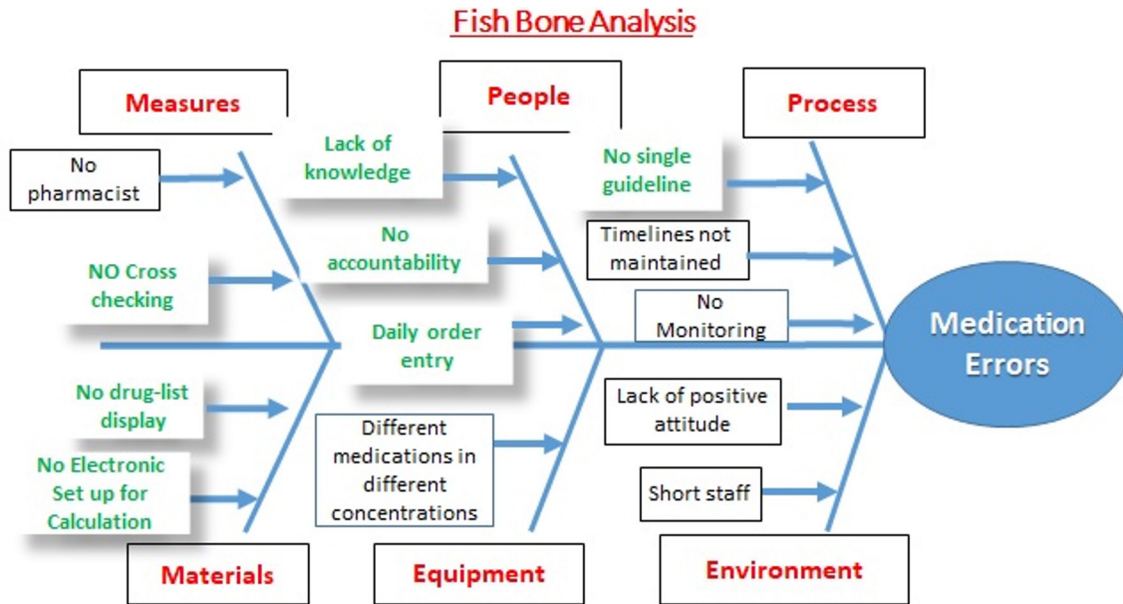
Fish Bone Analysis

Measures

People

Process

No pharmacist

Lack of knowledge

No single guideline

Timelines not maintained

No accountability

NO Cross checking

No Monitoring

Daily order entry

Medication Errors

No drug-list display

Lack of positive attitude

Different medications in different concentrations

No Electronic Set up for Calculation

Short staff

Materials

Equipment

Environment